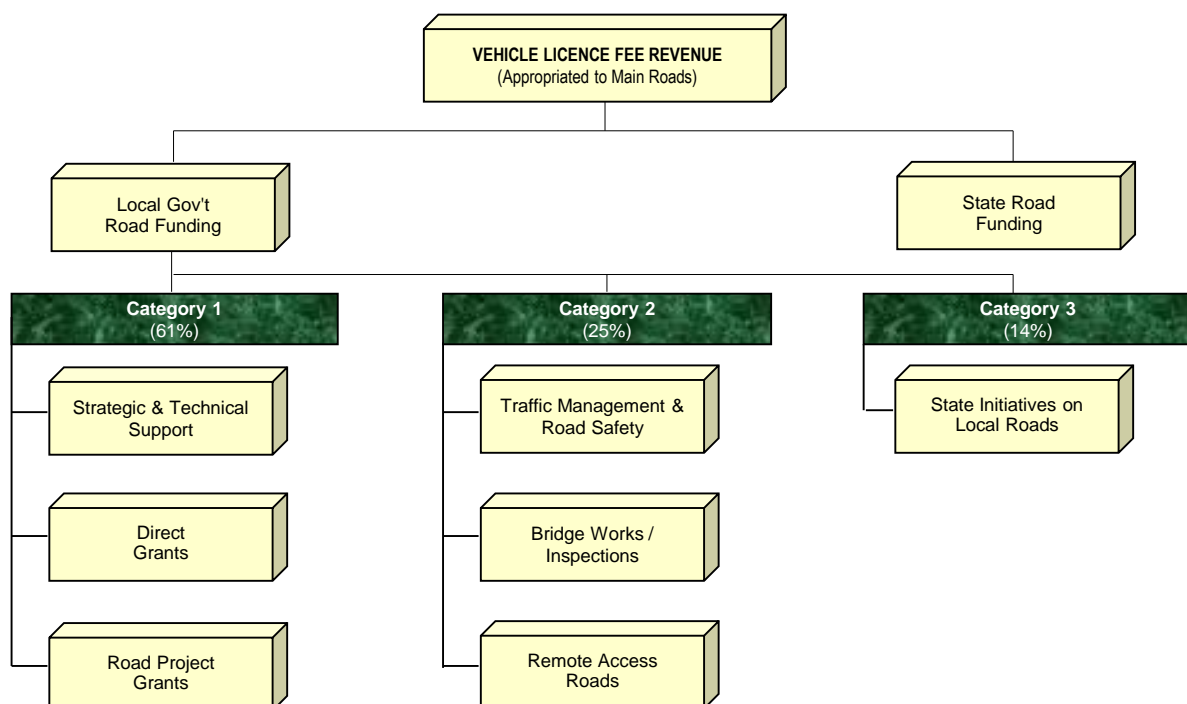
VEHICLE LICENCE FEE REVENUE
(Appropriated to Main Roads)

Local Gov't Road Funding

State Road Funding

Category 1
(61%)

Strategic & Technical Support

Direct Grants

Road Project Grants

Category 2
(25%)

Traffic Management & Road Safety

Bridge Works / Inspections

Remote Access Roads

Category 3
(14%)

State Initiatives on Local Roads